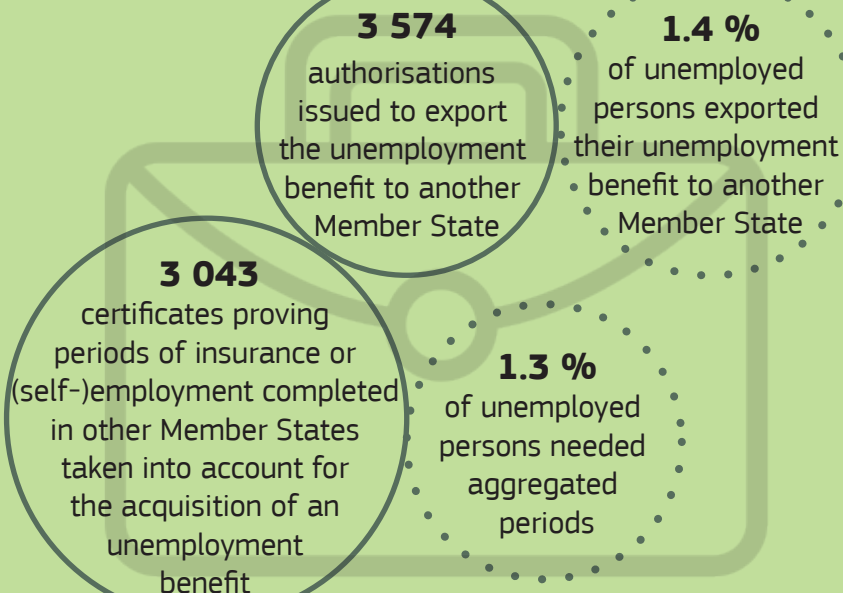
3 574
authorisations issued to export the unemployment benefit to another Member State

1.4 %
of unemployed persons exported their unemployment benefit to another Member State

3 043
certificates proving periods of insurance or (self-)employment completed in other Member States taken into account for the acquisition of an unemployment benefit

1.3 %
of unemployed persons needed aggregated periods